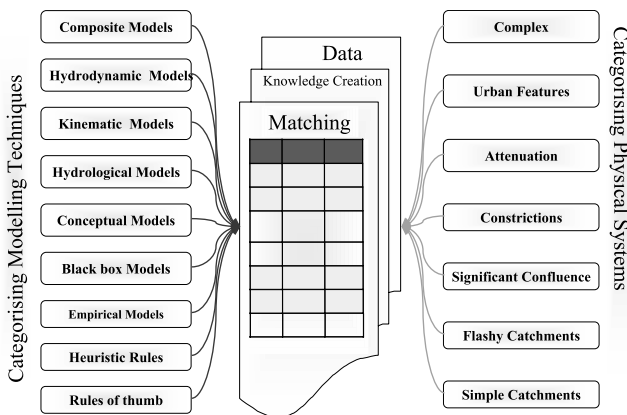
Categorising Modelling Techniques

Composite Models

Hydrodynamic Models

Kinematic Models

Hydrological Models

Conceptual Models

Black box Models

Empirical Models

Heuristic Rules

Rules of thumb

Data

Knowledge Creation

Matching

Categorising Physical Systems

Complex

Urban Features

Attenuation

Constrictions

Significant Confluence

Flashy Catchments

Simple Catchments